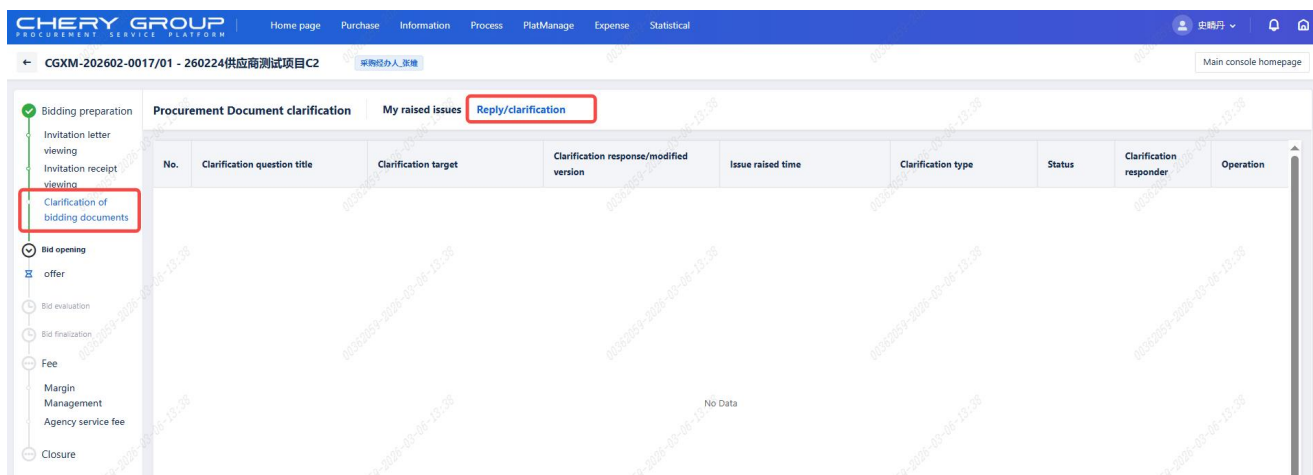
CHERY GROUP
PROCUREMENT SERVICE PLATFORM

Home page Purchase Information Process PlatManage Expense Statistical

史晓丹

← CGXM-202602-0017/01 - 260224供应商测试项目C2 采购经办人_张楠

Main console homepage

Bidding preparation
Invitation letter viewing
Invitation receipt viewing
Clarification of bidding documents
Bid opening
offer
Bid evaluation
Bid finalization
Fee
Margin Management
Agency service fee
Closure

Procurement Document clarification My raised issues Reply/clarification

| No. | Clarification question title | Clarification target | Clarification response/modified version | Issue raised time | Clarification type | Status | Clarification responder | Operation |
|---|---|---|---|---|---|---|---|---|

No Data